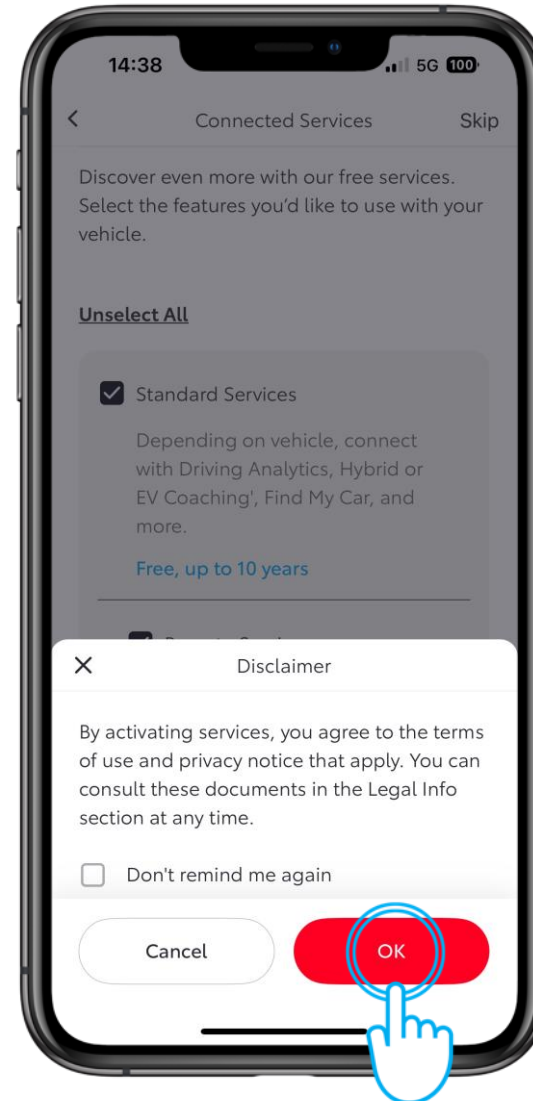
14:38

5G 100

<

Connected Services

Skip

Discover even more with our free services. Select the features you'd like to use with your vehicle.

Unselect All

Standard Services

Depending on vehicle, connect with Driving Analytics, Hybrid or EV Coaching', Find My Car, and more.

Free, up to 10 years

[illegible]

X

Disclaimer

By activating services, you agree to the terms of use and privacy notice that apply. You can consult these documents in the Legal Info section at any time.

Don't remind me again

Cancel

OK